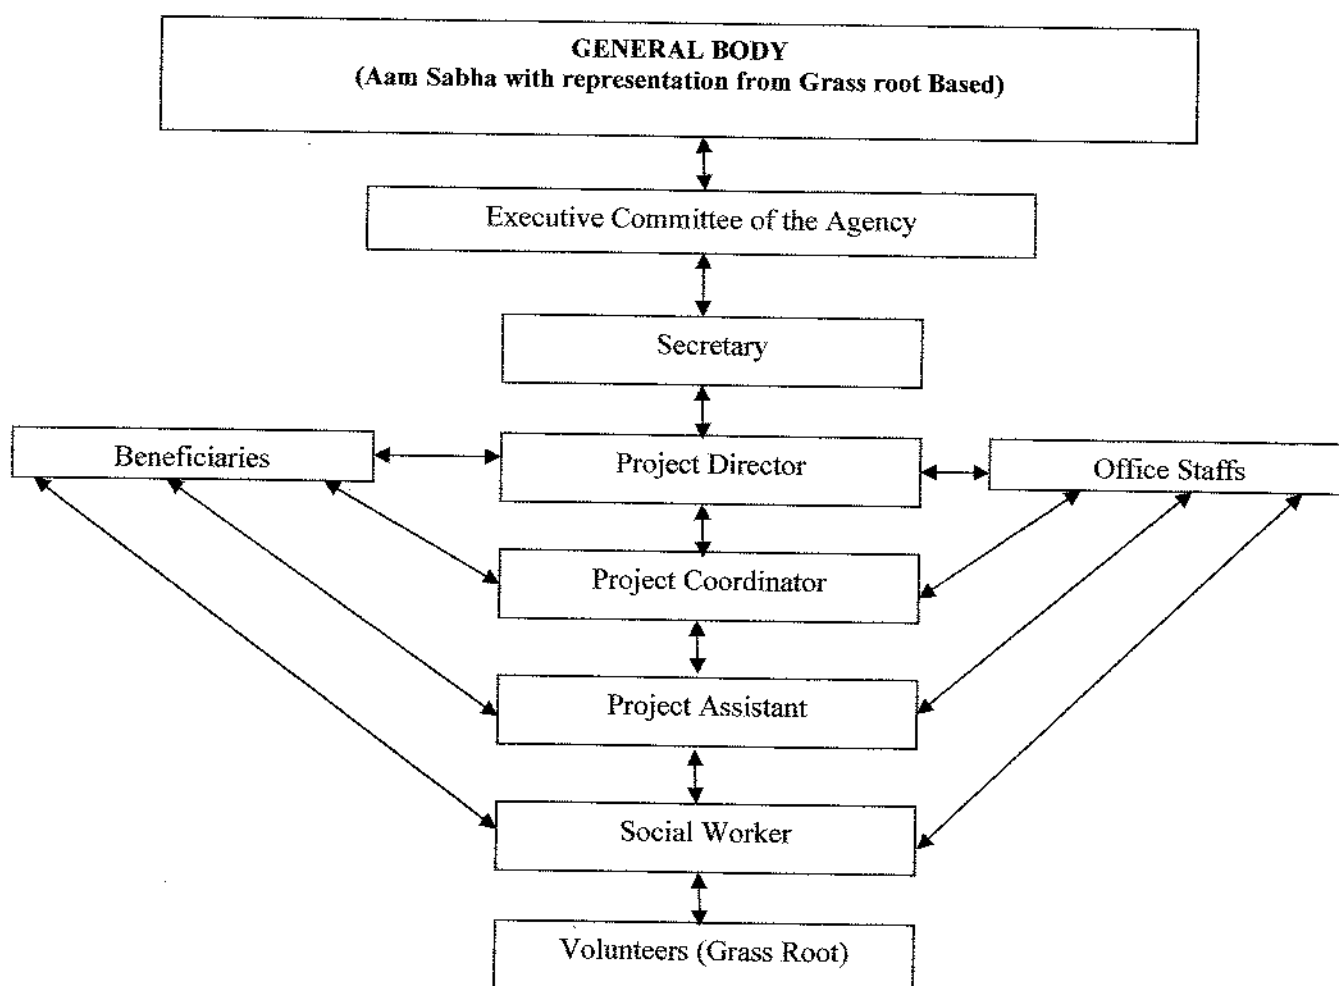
GENERAL BODY
(Aam Sabha with representation from Grass root Based)

Executive Committee of the Agency

Secretary

Beneficiaries

Project Director

Office Staffs

Project Coordinator

Project Assistant

Social Worker

Volunteers (Grass Root)